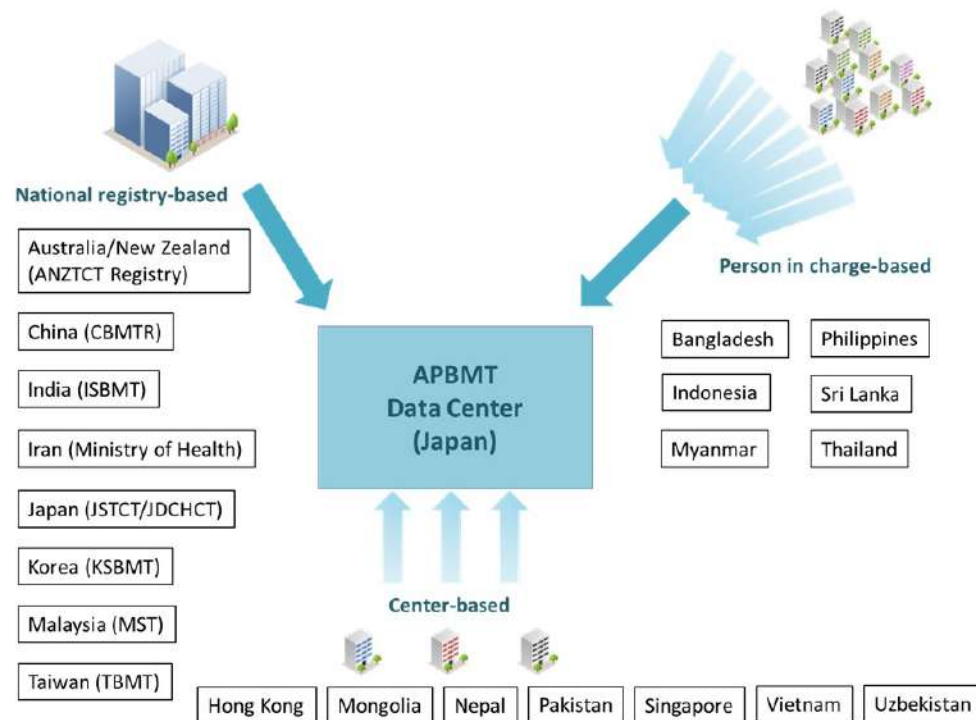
National registry-based

Australia/New Zealand (ANZTCT Registry)

China (CBMTR)

India (ISBMT)

Iran (Ministry of Health)

Japan (JSTCT/JDCHCT)

Korea (KSBMT)

Malaysia (MST)

Taiwan (TBMT)

Person in charge-based

Bangladesh

Philippines

Indonesia

Sri Lanka

Myanmar

Thailand

APBMT Data Center (Japan)

Center-based

Hong Kong

Mongolia

Nepal

Pakistan

Singapore

Vietnam

Uzbekistan